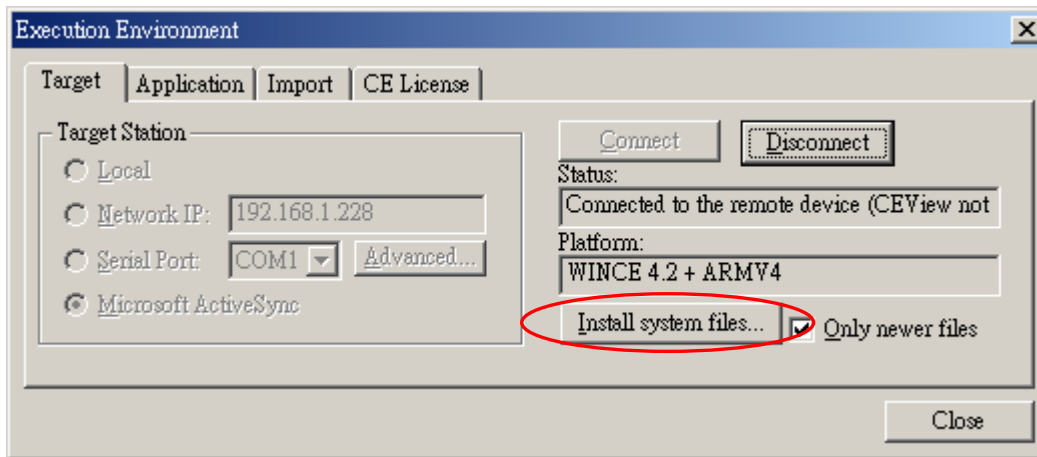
Execution Environment

Target | Application | Import | CE License

Target Station

Local

Network IP: 192.168.1.228

Serial Port: COM1 Advanced...

Microsoft ActiveSync

Connect

Disconnect

Status:

Connected to the remote device (CEView not

Platform:

WINCE 4.2 + ARMV4

Install system files...

Only newer files

Close